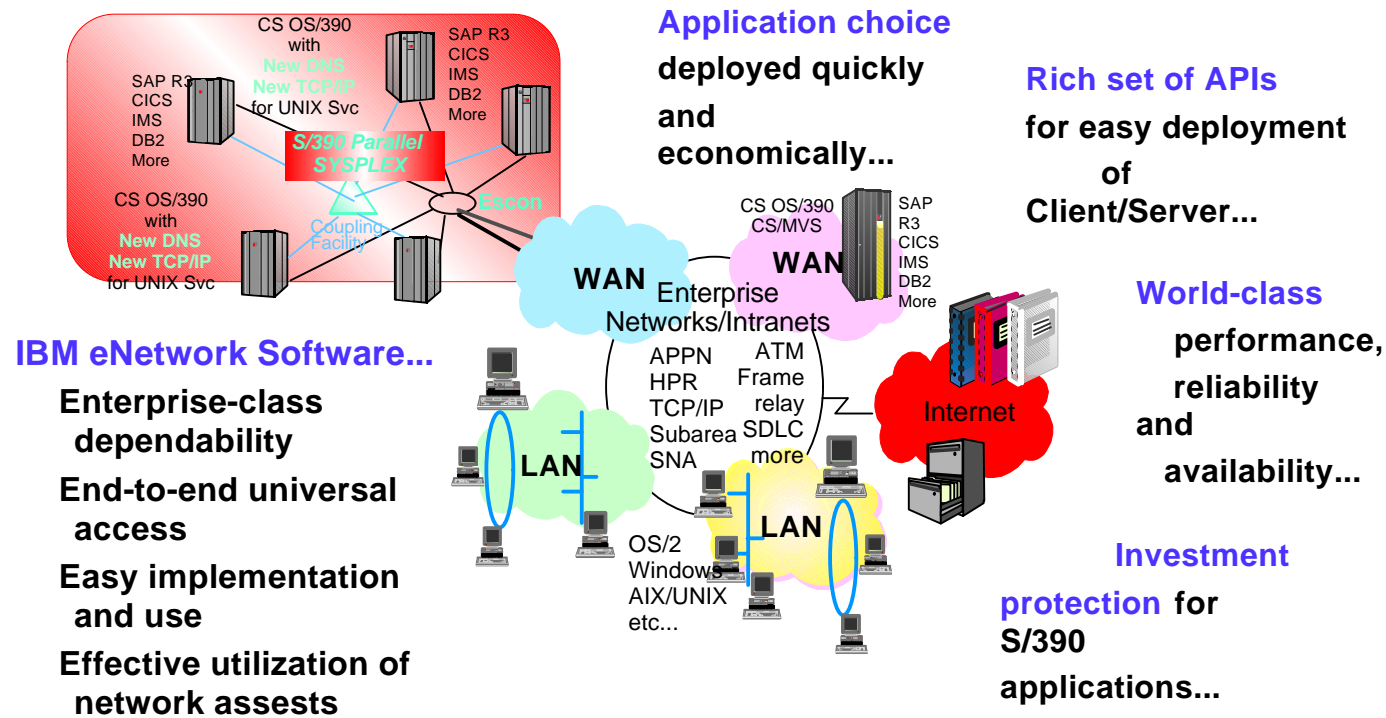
CS OS/390
with
New DNS
New TCP/IP
for UNIX Svc

SAP R3
CICS
IMS
DB2
More

SAP R3
CICS
IMS
DB2
More

S/390 Parallel SYSPLEX

CS OS/390
with
New DNS
New TCP/IP
for UNIX Svc

Coupling Facility

Escon

Application choice
deployed quickly
and
economically...

Rich set of APIs
for easy deployment
of
Client/Server...

WAN

Enterprise Networks/Intranets

CS OS/390
CS/MVS

WAN

SAP
R3
CICS
IMS
DB2
More

World-class
performance,
reliability
and
availability...

IBM eNetwork Software...
Enterprise-class dependability
End-to-end universal access
Easy implementation and use
Effective utilization of network assests

APPN
HPR
TCP/IP
Subarea
SNA

ATM
Frame
relay
SDLC
more

Internet

LAN

LAN

OS/2
Windows
AIX/UNIX
etc...

Investment
protection for
S/390
applications...